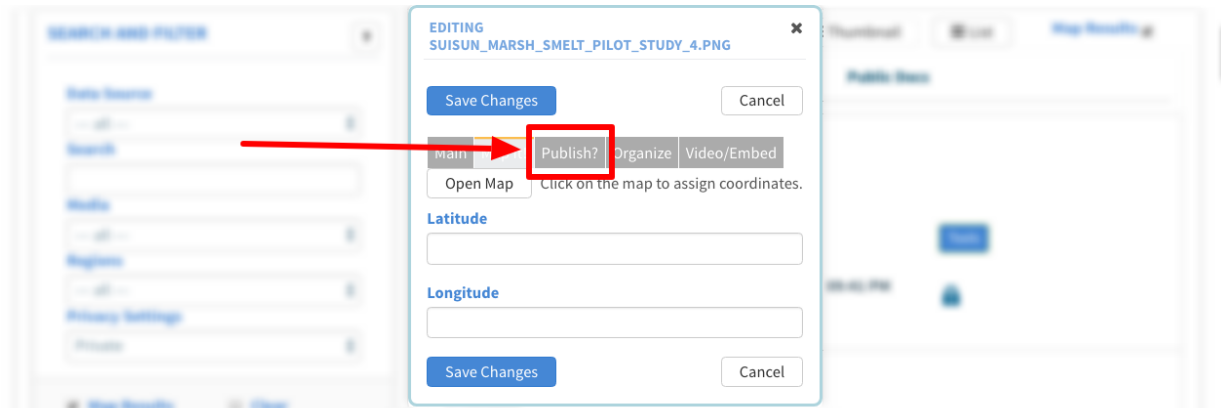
SEARCH AND FILTER

Data Source
-- all --
Search

Media
-- all --
Regions
-- all --
Privacy Settings
Private

Thumbnail
List
Map Results
Public Docs

EDITING
SUISUN_MARSH_SMELT_PILOT_STUDY_4.PNG
×

Save Changes
Cancel

Main
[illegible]
Publish?
Organize
Video/Embed

Open Map
Click on the map to assign coordinates.

Latitude

Longitude

Save Changes
Cancel